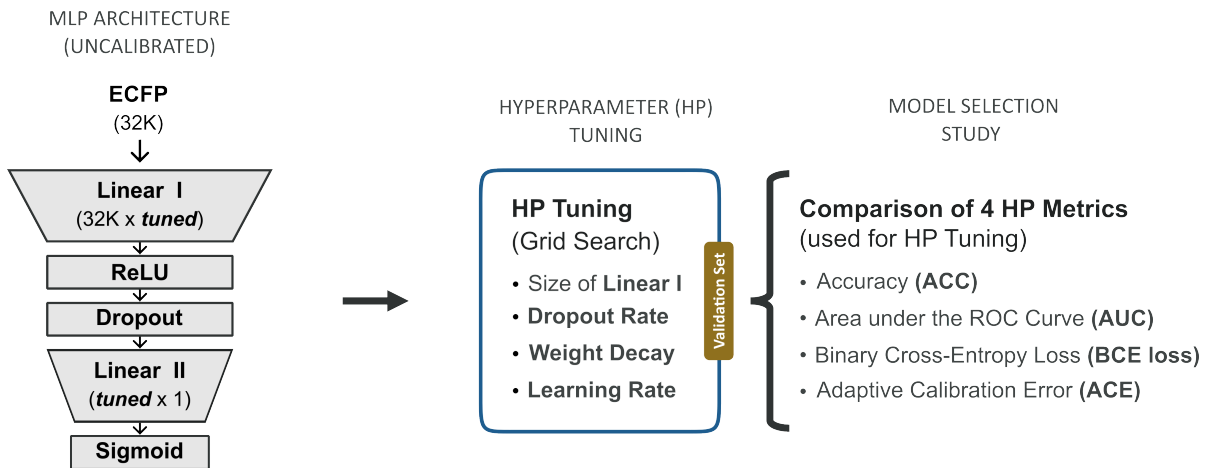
MLP ARCHITECTURE (UNCALIBRATED)

ECFP
(32K)

Linear I
(32K x *tuned*)

ReLU

Dropout

Linear II
(*tuned* x 1)

Sigmoid

HYPERPARAMETER (HP) TUNING

HP Tuning
(Grid Search)

• Size of **Linear I**
• **Dropout Rate**
• **Weight Decay**
• **Learning Rate**

Validation Set

MODEL SELECTION STUDY

Comparison of 4 HP Metrics
(used for HP Tuning)

• Accuracy **(ACC)**
• Area under the ROC Curve **(AUC)**
• Binary Cross-Entropy Loss **(BCE loss)**
• Adaptive Calibration Error **(ACE)**